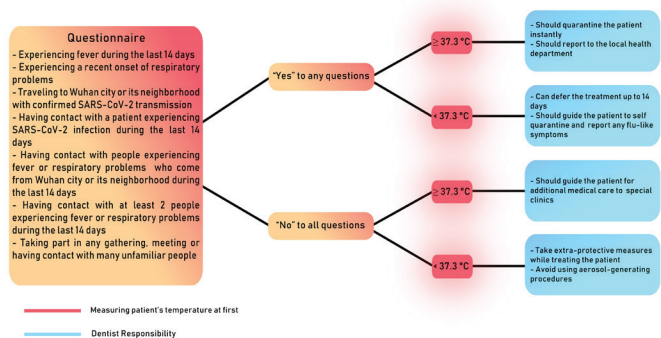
Questionnaire

- Experiencing fever during the last 14 days
- Experiencing a recent onset of respiratory problems
- Traveling to Wuhan city or its neighborhood with confirmed SARS-CoV-2 transmission
- Having contact with a patient experiencing SARS-CoV-2 infection during the last 14 days
- Having contact with people experiencing fever or respiratory problems who come from Wuhan city or its neighborhood during the last 14 days
- Having contact with at least 2 people experiencing fever or respiratory problems during the last 14 days
- Taking part in any gathering, meeting or having contact with many unfamiliar people

"Yes" to any questions

"No" to all questions

≥ 37.3 °C

< 37.3 °C

≥ 37.3 °C

< 37.3 °C

- Should quarantine the patient instantly
- Should report to the local health department

- Can defer the treatment up to 14 days
- Should guide the patient to self quarantine and report any flu-like symptoms

- Should guide the patient for additional medical care to special clinics

- Take extra-protective measures while treating the patient
- Avoid using aerosol-generating procedures

Measuring patient's temperature at first

Dentist Responsibility